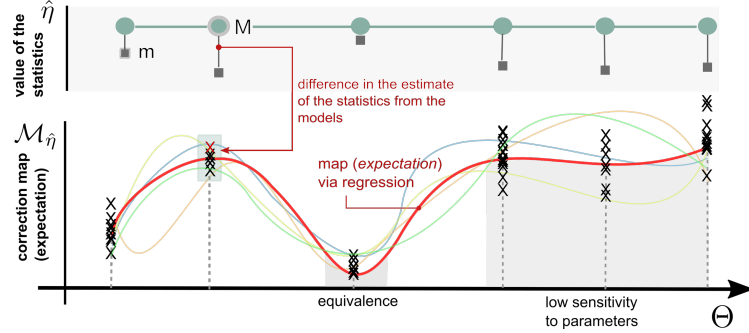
$\hat{\eta}$

value of the statistics

m

M

difference in the estimate of the statistics from the models

$\mathcal{M}_{\hat{\eta}}$

correction map (expectation)

map (*expectation*) via regression

equivalence

low sensitivity to parameters

$\Theta$